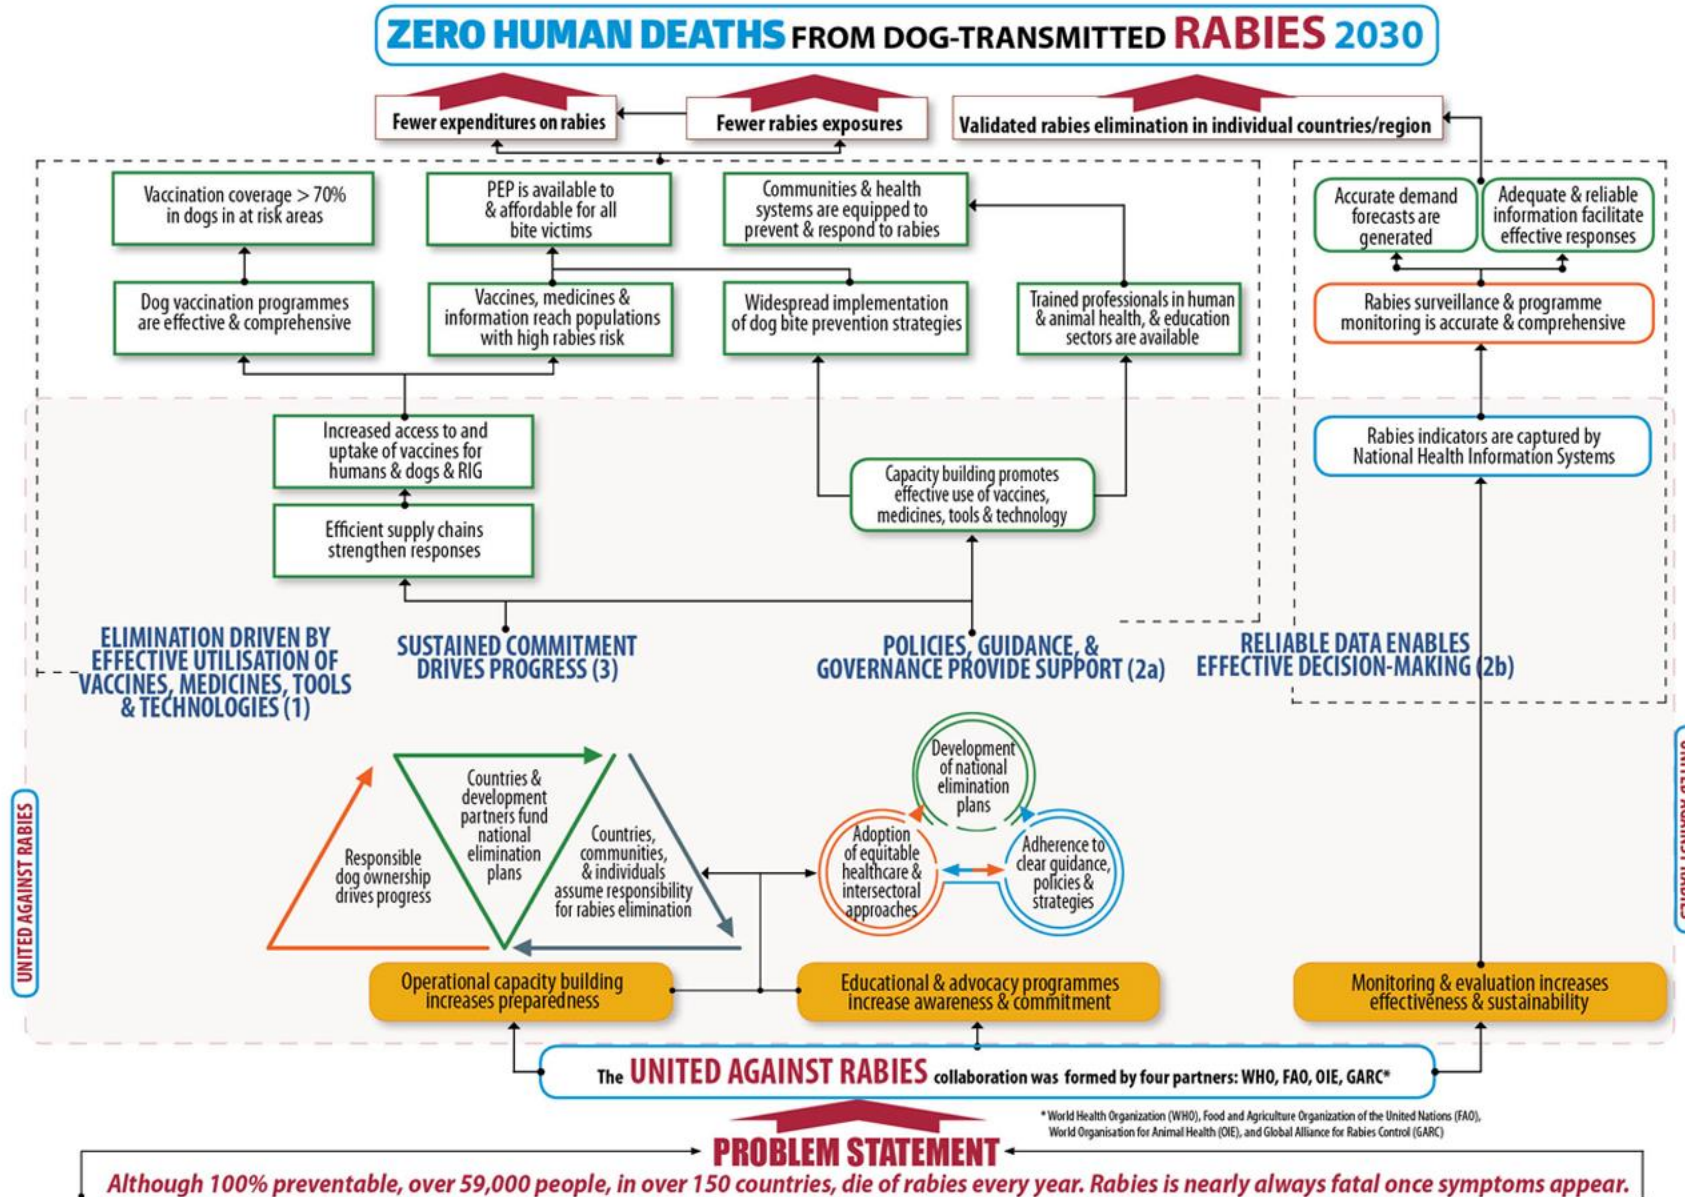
ZERO HUMAN DEATHS FROM DOG-TRANSMITTED RABIES 2030

Fewer expenditures on rabies

Fewer rabies exposures

Validated rabies elimination in individual countries/region

Vaccination coverage > 70% in dogs in at risk areas

PEP is available to & affordable for all bite victims

Communities & health systems are equipped to prevent & respond to rabies

Accurate demand forecasts are generated

Adequate & reliable information facilitate effective responses

Dog vaccination programmes are effective & comprehensive

Vaccines, medicines & information reach populations with high rabies risk

Widespread implementation of dog bite prevention strategies

Trained professionals in human & animal health, & education sectors are available

Rabies surveillance & programme monitoring is accurate & comprehensive

Increased access to and uptake of vaccines for humans & dogs & RIG

Rabies indicators are captured by National Health Information Systems

Capacity building promotes effective use of vaccines, medicines, tools & technology

Efficient supply chains strengthen responses

ELIMINATION DRIVEN BY EFFECTIVE UTILISATION OF VACCINES, MEDICINES, TOOLS & TECHNOLOGIES (1)

SUSTAINED COMMITMENT DRIVES PROGRESS (3)

POLICIES, GUIDANCE, & GOVERNANCE PROVIDE SUPPORT (2a)

RELIABLE DATA ENABLES EFFECTIVE DECISION-MAKING (2b)

UNITED AGAINST RABIES

Responsible dog ownership drives progress

Countries & development partners fund national elimination plans

Countries, communities, & individuals assume responsibility for rabies elimination

Development of national elimination plans

Adoption of equitable healthcare & intersectoral approaches

Adherence to clear guidance, policies & strategies

Operational capacity building increases preparedness

Educational & advocacy programmes increase awareness & commitment

Monitoring & evaluation increases effectiveness & sustainability

The UNITED AGAINST RABIES collaboration was formed by four partners: WHO, FAO, OIE, GARC*

* World Health Organization (WHO), Food and Agriculture Organization of the United Nations (FAO), World Organisation for Animal Health (OIE), and Global Alliance for Rabies Control (GARC)

PROBLEM STATEMENT

Although 100% preventable, over 59,000 people, in over 150 countries, die of rabies every year. Rabies is nearly always fatal once symptoms appear.